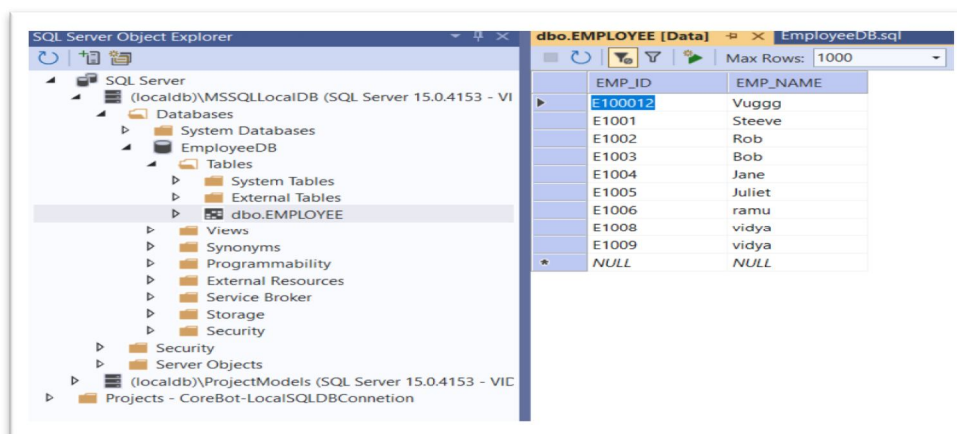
SQL Server Object Explorer

SQL Server
(localdb)\MSSQLLocalDB (SQL Server 15.0.4153 - VI
Databases
System Databases
EmployeeDB
Tables
System Tables
External Tables
dbo.EMPLOYEE
Views
Synonyms
Programmability
External Resources
Service Broker
Storage
Security
Security
Server Objects
(localdb)\ProjectModels (SQL Server 15.0.4153 - VID
Projects - CoreBot-LocalSQLDBConnetion

dbo.EMPLOYEE [Data]
EmployeeDB.sql
Max Rows: 1000

| | EMP_ID | EMP_NAME |
|---|---|---|
| ▶ | E100012 | Vuggg |
| | E1001 | Steeve |
| | E1002 | Rob |
| | E1003 | Bob |
| | E1004 | Jane |
| | E1005 | Juliet |
| | E1006 | ramu |
| | E1008 | vidya |
| | E1009 | vidya |
| * | NULL | NULL |